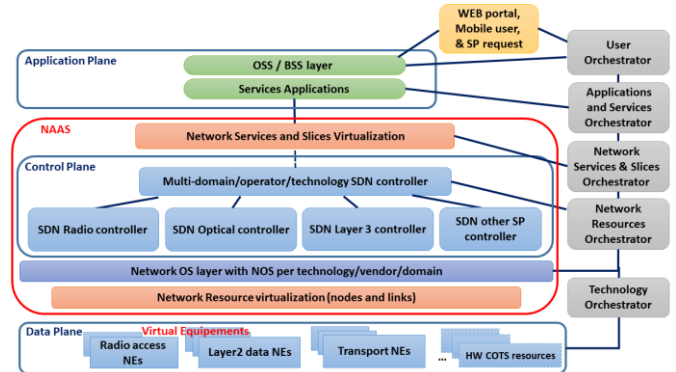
WEB portal, Mobile user, & SP request

Application Plane

OSS / BSS layer

Services Applications

User Orchestrator

Applications and Services Orchestrator

NAAS

Network Services and Slices Virtualization

Network Services & Slices Orchestrator

Control Plane

Multi-domain/operator/technology SDN controller

Network Resources Orchestrator

SDN Radio controller

SDN Optical controller

SDN Layer 3 controller

SDN other SP controller

Network OS layer with NOS per technology/vendor/domain

Network Resource virtualization (nodes and links)

Technology Orchestrator

Data Plane

Virtual Equipements

Radio access NEs

Layer2 data NEs

Transport NEs

...

HW COTS resources